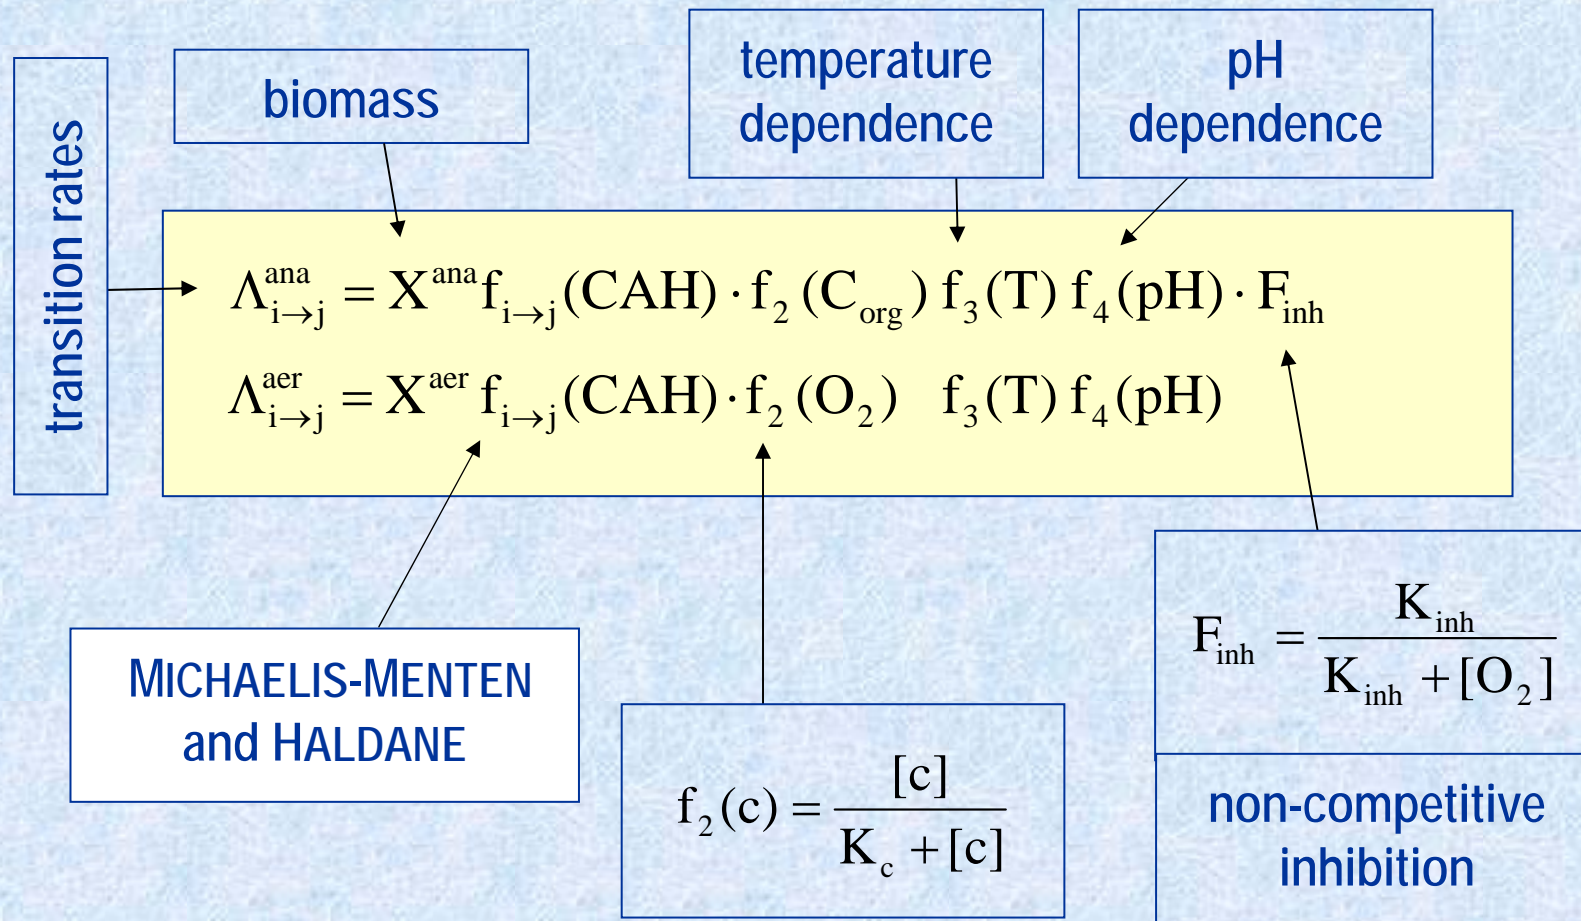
transition rates

biomass

temperature dependence

pH dependence

$\Lambda_{i\rightarrow j}^{ana} = X^{ana} f_{i\rightarrow j}(CAH) \cdot f_2(C_{org})\, f_3(T)\, f_4(pH) \cdot F_{inh}$

$\Lambda_{i\rightarrow j}^{aer} = X^{aer} f_{i\rightarrow j}(CAH) \cdot f_2(O_2)\quad f_3(T)\, f_4(pH)$

MICHAELIS-MENTEN and HALDANE

$f_2(c) = \frac{[c]}{K_c + [c]}$

$F_{inh} = \frac{K_{inh}}{K_{inh} + [O_2]}$

non-competitive inhibition